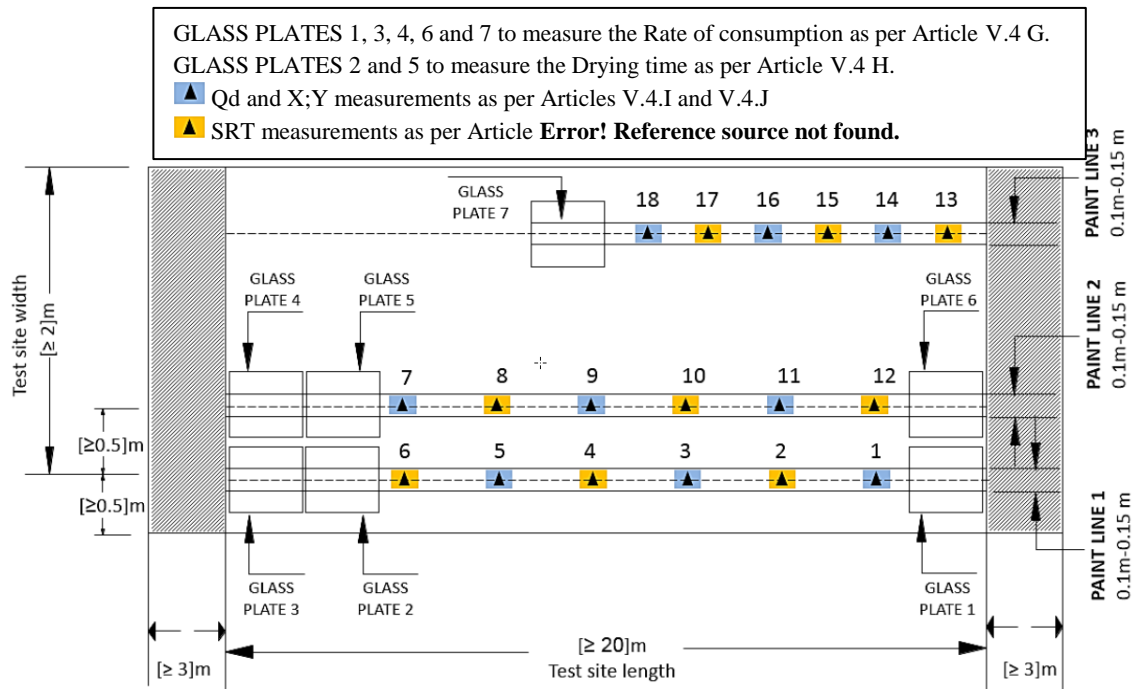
GLASS PLATES 1, 3, 4, 6 and 7 to measure the Rate of consumption as per Article V.4 G.
GLASS PLATES 2 and 5 to measure the Drying time as per Article V.4 H.
Qd and X;Y measurements as per Articles V.4.I and V.4.J
SRT measurements as per Article **Error! Reference source not found.**

GLASS PLATE 7

18 17 16 15 14 13

PAINT LINE 3
0.1m-0.15 m

GLASS PLATE 4

GLASS PLATE 5

GLASS PLATE 6

PAINT LINE 2
0.1m-0.15 m

Test site width
[≥ 2]m

7 8 9 10 11 12

[≥0.5]m

6 5 4 3 2 1

[≥0.5]m

PAINT LINE 1
0.1m-0.15 m

GLASS PLATE 3

GLASS PLATE 2

GLASS PLATE 1

[≥ 20]m
Test site length

[≥ 3]m

[≥ 3]m